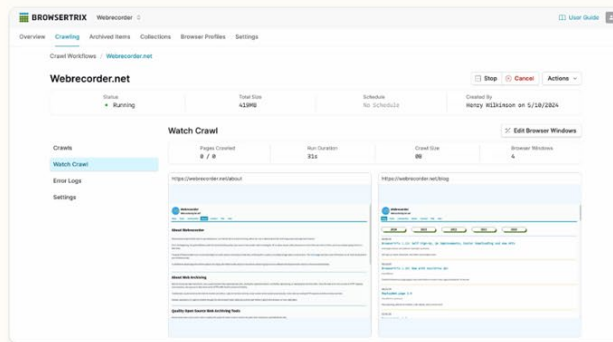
BROWSERTRIX Webrecorder

User Guide

Overview Crawling Archived Items Collections Browser Profiles Settings

Crawl Workflows / Webrecorder.net

Webrecorder.net

Stop Cancel Actions

| Status | Total Size | Schedule | Created By |
|---|---|---|---|
| Running | 419MB | No Schedule | Henry Wilkinson on 5/10/2024 |

Crawls

Watch Crawl

Error Logs

Settings

Watch Crawl

Edit Browser Windows

| Pages Crawled | Run Duration | Crawl Size | Browser Windows |
|---|---|---|---|
| 0 / 0 | 31s | 0B | 4 |

https://webrecorder.net/about

About Webrecorder

About Web Archiving

Quality Open Source Web Archiving Tools

https://webrecorder.net/blog

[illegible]